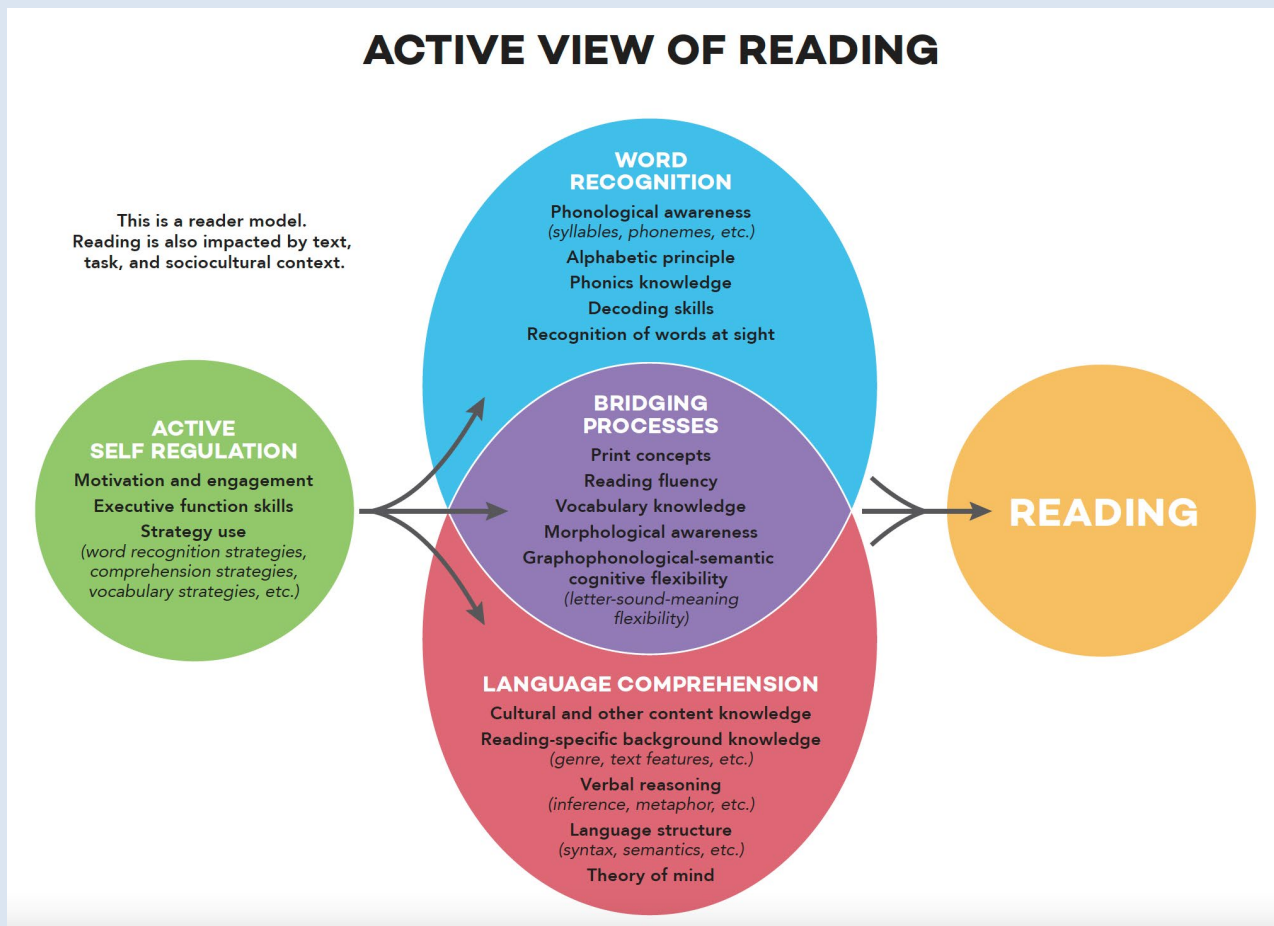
ACTIVE VIEW OF READING

This is a reader model. Reading is also impacted by text, task, and sociocultural context.

WORD RECOGNITION
Phonological awareness
(syllables, phonemes, etc.)
Alphabetic principle
Phonics knowledge
Decoding skills
Recognition of words at sight

ACTIVE SELF REGULATION
Motivation and engagement
Executive function skills
Strategy use
(word recognition strategies, comprehension strategies, vocabulary strategies, etc.)

BRIDGING PROCESSES
Print concepts
Reading fluency
Vocabulary knowledge
Morphological awareness
Graphophonological-semantic cognitive flexibility
(letter-sound-meaning flexibility)

READING

LANGUAGE COMPREHENSION
Cultural and other content knowledge
Reading-specific background knowledge
(genre, text features, etc.)
Verbal reasoning
(inference, metaphor, etc.)
Language structure
(syntax, semantics, etc.)
Theory of mind